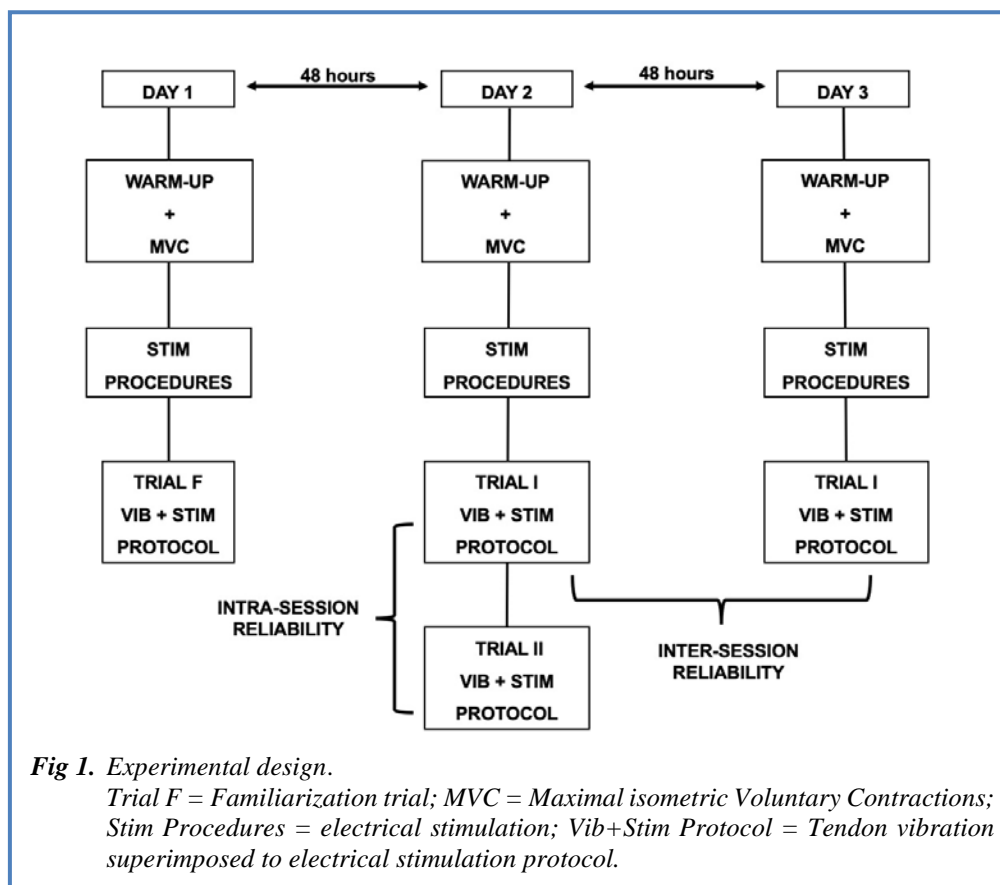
DAY 1

48 hours

DAY 2

48 hours

DAY 3

WARM-UP + MVC

WARM-UP + MVC

WARM-UP + MVC

STIM PROCEDURES

STIM PROCEDURES

STIM PROCEDURES

TRIAL F VIB + STIM PROTOCOL

TRIAL I VIB + STIM PROTOCOL

TRIAL I VIB + STIM PROTOCOL

INTRA-SESSION RELIABILITY

TRIAL II VIB + STIM PROTOCOL

INTER-SESSION RELIABILITY

*Fig 1.* *Experimental design.*
*Trial F = Familiarization trial; MVC = Maximal isometric Voluntary Contractions; Stim Procedures = electrical stimulation; Vib+Stim Protocol = Tendon vibration superimposed to electrical stimulation protocol.*